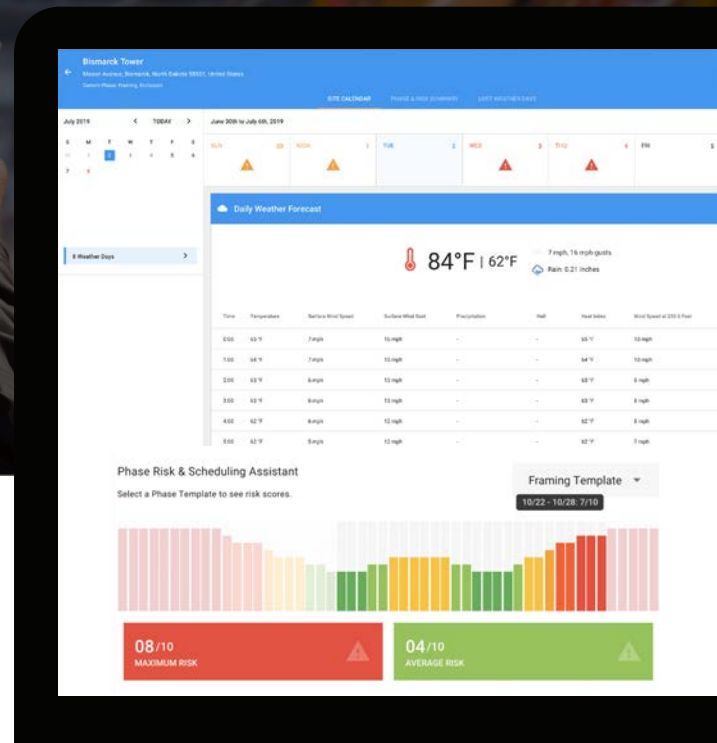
Bismarck Tower

Mason Avenue, Bismarck, North Dakota 58501, United States

Current Phase: Framing, Enclosure

SITE CALENDAR PHASE & RISK SUMMARY LOST WEATHER DAYS

July 2019 < TODAY >

S M T W T F S

30 1 2 3 4 5 6

7 8

June 30th to July 6th, 2019

SUN 30 MON 1 TUE 2 WED 3 THU 4 FRI 5

Daily Weather Forecast

84°F | 62°F

7 mph, 16 mph gusts

Rain: 0.21 inches

8 Weather Days >

| Time | Temperature | Surface Wind Speed | Surface Wind Gust | Precipitation | Hail | Heat Index | Wind Speed at 200 ft |
|---|---|---|---|---|---|---|---|
| 0:00 | 65°F | 7 mph | 15 mph | - | - | 65°F | 10 mph |
| 1:00 | 64°F | 7 mph | 15 mph | - | - | 64°F | 10 mph |
| 2:00 | 63°F | 6 mph | 13 mph | - | - | 63°F | 8 mph |
| 3:00 | 63°F | 6 mph | 13 mph | - | - | 63°F | 8 mph |
| 4:00 | 62°F | 6 mph | 12 mph | - | - | 62°F | 8 mph |
| 5:00 | 62°F | 5 mph | 12 mph | - | - | 62°F | 7 mph |

Phase Risk & Scheduling Assistant

Select a Phase Template to see risk scores.

Framing Template

10/22 - 10/28: 7/10

08/10
MAXIMUM RISK

04/10
AVERAGE RISK